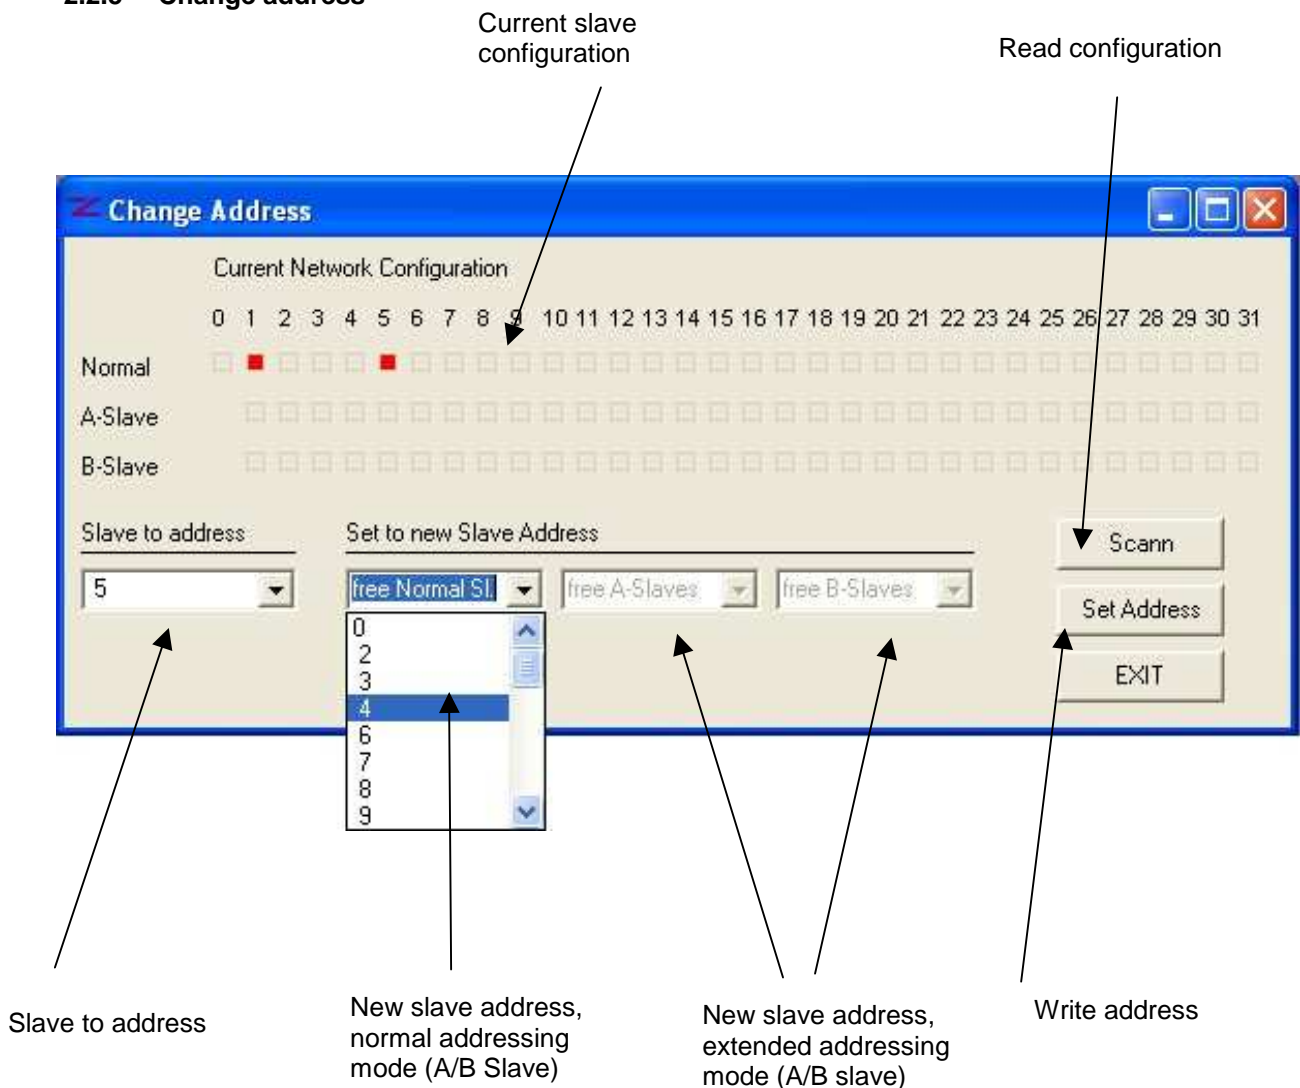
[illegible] Change address

Current slave configuration

Read configuration

Change Address

Current Network Configuration

0 1 2 3 4 5 6 7 8 9 10 11 12 13 14 15 16 17 18 19 20 21 22 23 24 25 26 27 28 29 30 31

Normal

A-Slave

B-Slave

Slave to address

Set to new Slave Address

Scann

5

free Normal Sl.

free A-Slaves

free B-Slaves

Set Address

0
2
3
4
6
7
8
9

EXIT

Slave to address

New slave address, normal addressing mode (A/B Slave)

New slave address, extended addressing mode (A/B slave)

Write address